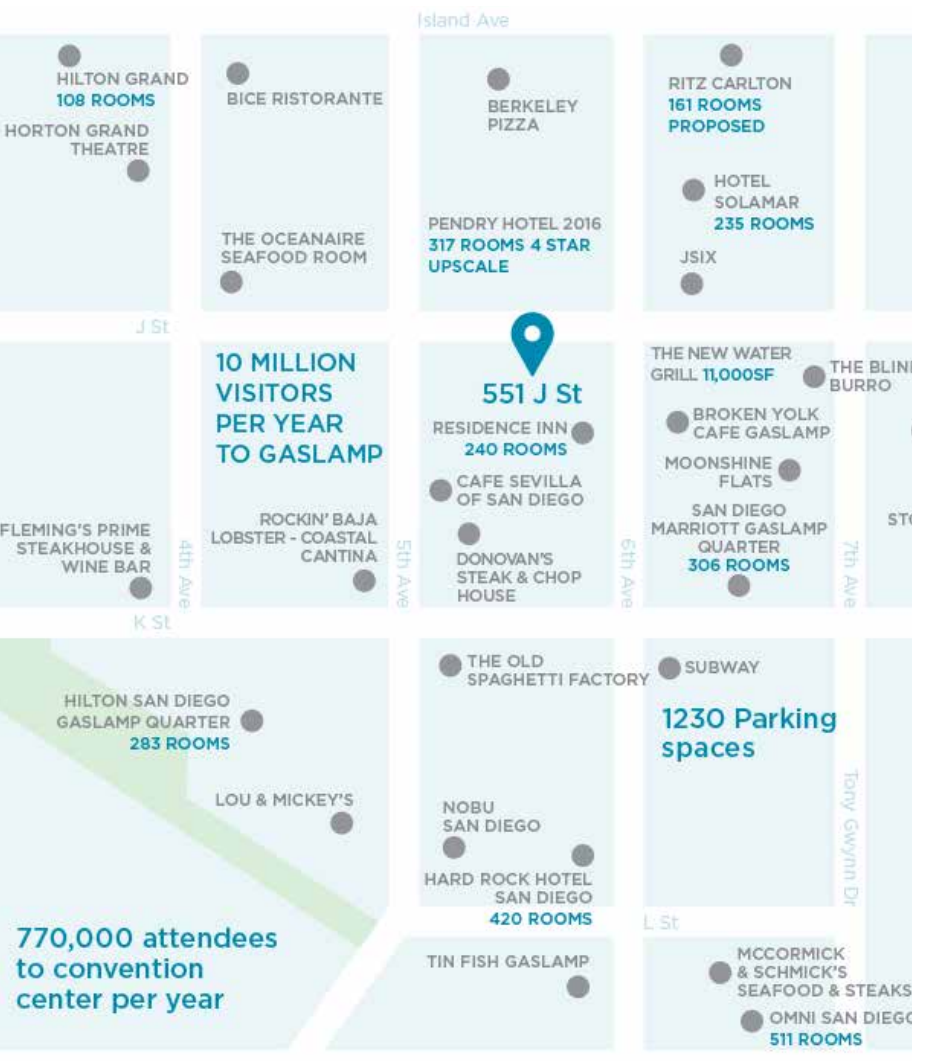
Island Ave

HILTON GRAND
108 ROOMS

HORTON GRAND THEATRE

BICE RISTORANTE

THE OCEANAIRE SEAFOOD ROOM

BERKELEY PIZZA

PENDRY HOTEL 2016
317 ROOMS 4 STAR UPSCALE

RITZ CARLTON
161 ROOMS PROPOSED

HOTEL SOLAMAR
235 ROOMS

JSIX

J St

10 MILLION VISITORS PER YEAR TO GASLAMP

551 J St

RESIDENCE INN
240 ROOMS

CAFE SEVILLA OF SAN DIEGO

DONOVAN'S STEAK & CHOP HOUSE

THE NEW WATER GRILL 11,000SF

THE BLIN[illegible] BURRO

BROKEN YOLK CAFE GASLAMP

MOONSHINE FLATS

SAN DIEGO MARRIOTT GASLAMP QUARTER
306 ROOMS

ST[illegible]

FLEMING'S PRIME STEAKHOUSE & WINE BAR

ROCKIN' BAJA LOBSTER - COASTAL CANTINA

4th Ave

5th Ave

6th Ave

7th Ave

K St

THE OLD SPAGHETTI FACTORY

SUBWAY

1230 Parking spaces

HILTON SAN DIEGO GASLAMP QUARTER
283 ROOMS

LOU & MICKEY'S

NOBU SAN DIEGO

HARD ROCK HOTEL SAN DIEGO
420 ROOMS

Tony Gwynn Dr

L St

770,000 attendees to convention center per year

TIN FISH GASLAMP

MCCORMICK & SCHMICK'S SEAFOOD & STEAKS

OMNI SAN DIEG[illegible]
511 ROOMS